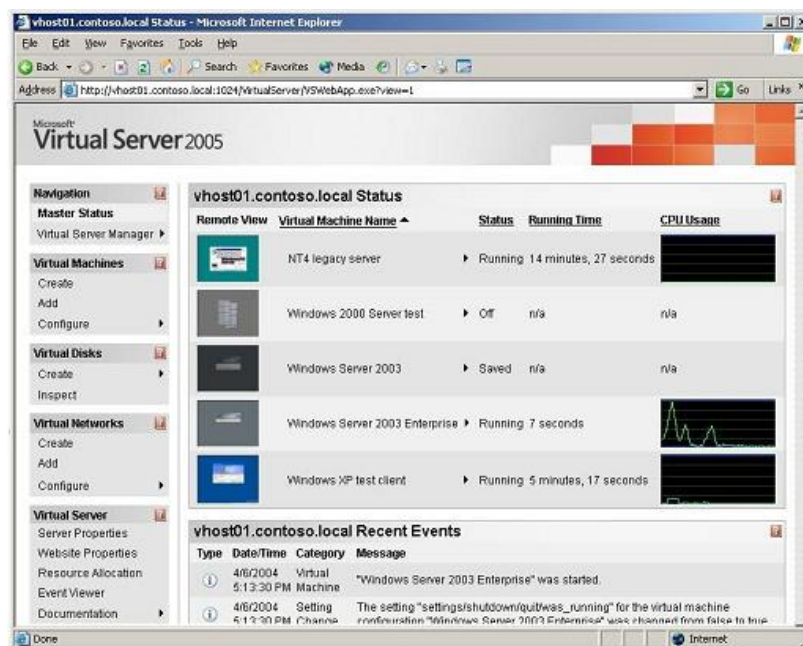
vhost01.contoso.local Status - Microsoft Internet Explorer

File Edit View Favorites Tools Help

Back Search Favorites Media

Address http://vhost01.contoso.local:1024/VirtualServer/VSWebApp.exe?view=1 Go Links

Microsoft Virtual Server 2005

Navigation
Master Status
Virtual Server Manager

Virtual Machines
Create
Add
Configure

Virtual Disks
Create
Inspect

Virtual Networks
Create
Add
Configure

Virtual Server
Server Properties
Website Properties
Resource Allocation
Event Viewer
Documentation

vhost01.contoso.local Status

| Remote View | Virtual Machine Name ▲ | Status | Running Time | CPU Usage |
|---|---|---|---|---|
| | NT4 legacy server | Running | 14 minutes, 27 seconds | |
| | Windows 2000 Server test | Off | n/a | n/a |
| | Windows Server 2003 | Saved | n/a | n/a |
| | Windows Server 2003 Enterprise | Running | 7 seconds | |
| | Windows XP test client | Running | 5 minutes, 17 seconds | |

vhost01.contoso.local Recent Events

| Type | Date/Time | Category | Message |
|---|---|---|---|
| | 4/6/2004 5:13:30 PM | Virtual Machine | "Windows Server 2003 Enterprise" was started. |
| | 4/6/2004 5:13:30 PM | Setting Change | The setting "settings/shutdown/quit/was_running" for the virtual machine configuration "Windows Server 2003 Enterprise" was changed from false to true |

Done Internet